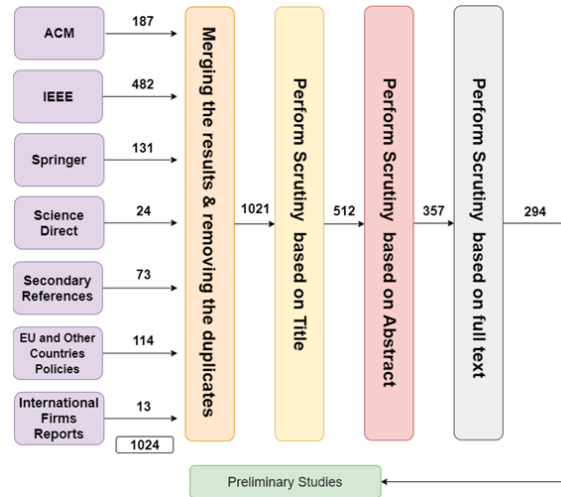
ACM
187
IEEE
482
Springer
131
Science Direct
24
Secondary References
73
EU and Other Countries Policies
114
International Firms Reports
13
1024
Merging the results & removing the duplicates
1021
Perform Scrutiny based on Title
512
Perform Scrutiny based on Abstract
357
Perform Scrutiny based on full text
294
Preliminary Studies